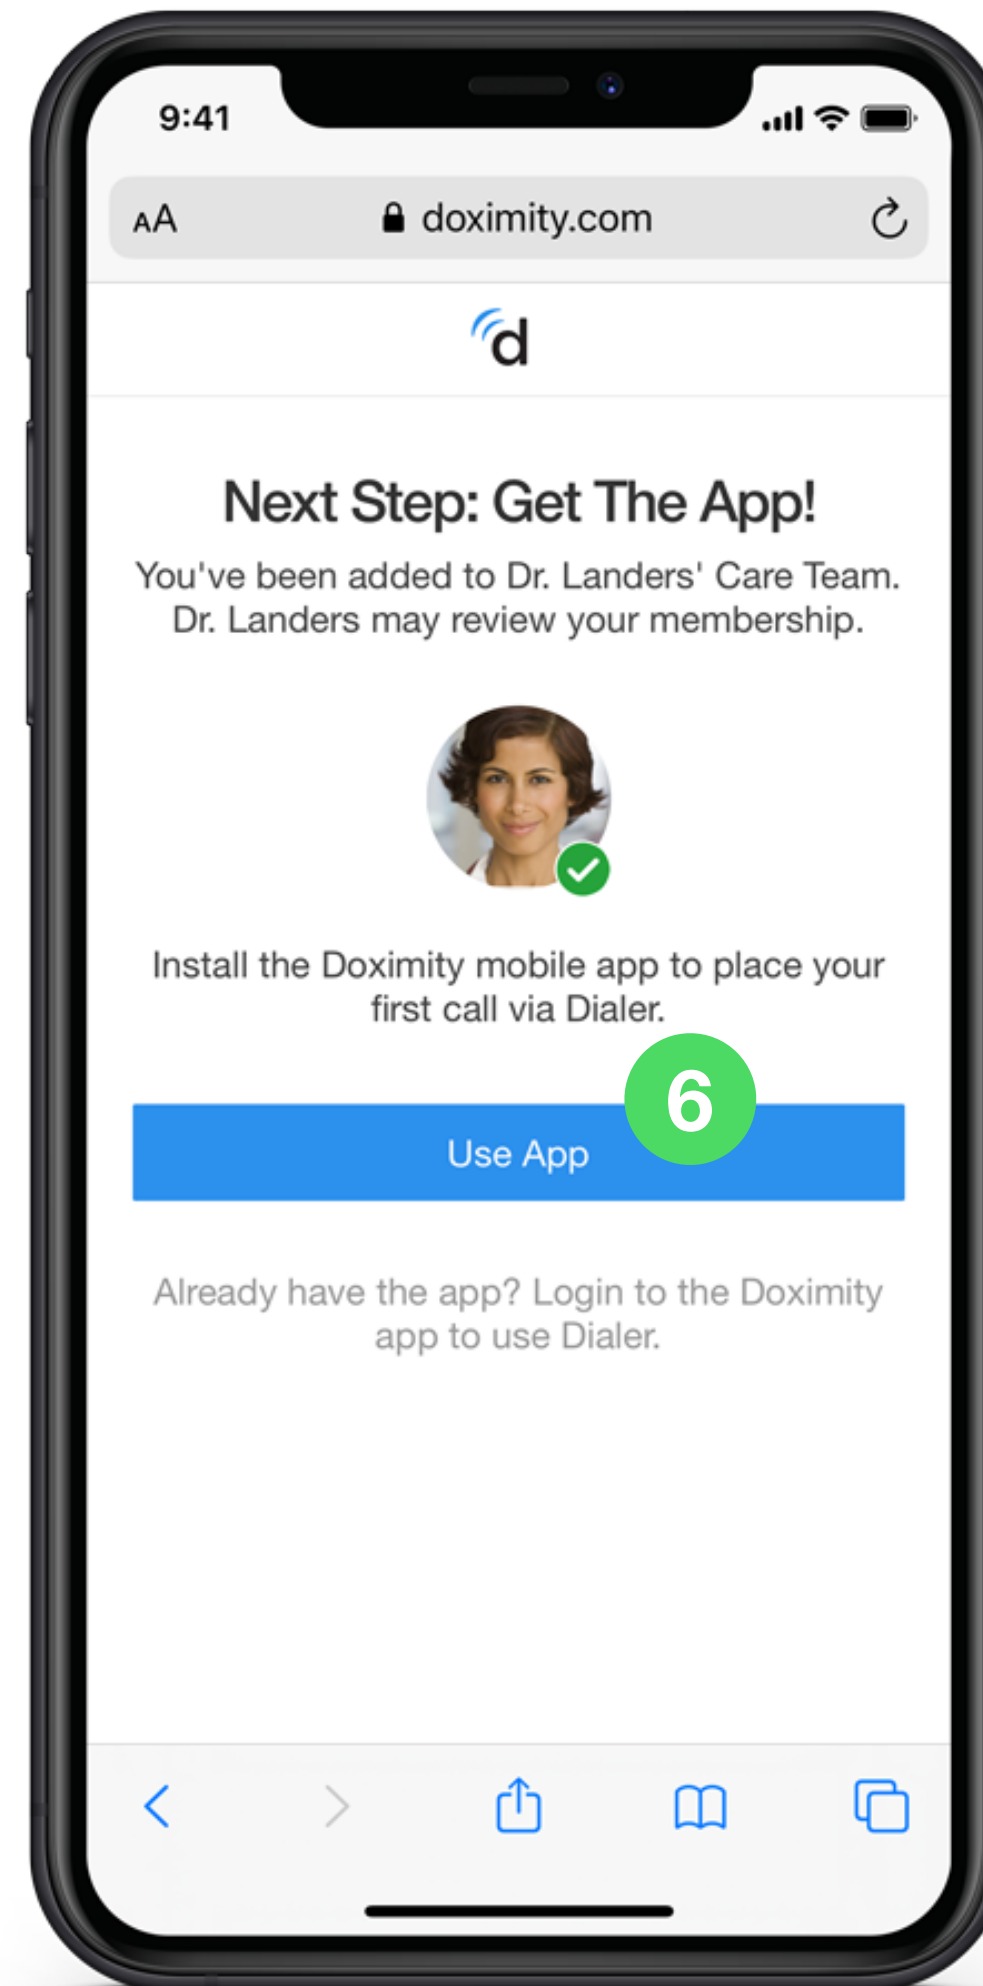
9:41

AA doximity.com

d

Next Step: Get The App!

You've been added to Dr. Landers' Care Team. Dr. Landers may review your membership.

Install the Doximity mobile app to place your first call via Dialer.

6

Use App

Already have the app? Login to the Doximity app to use Dialer.